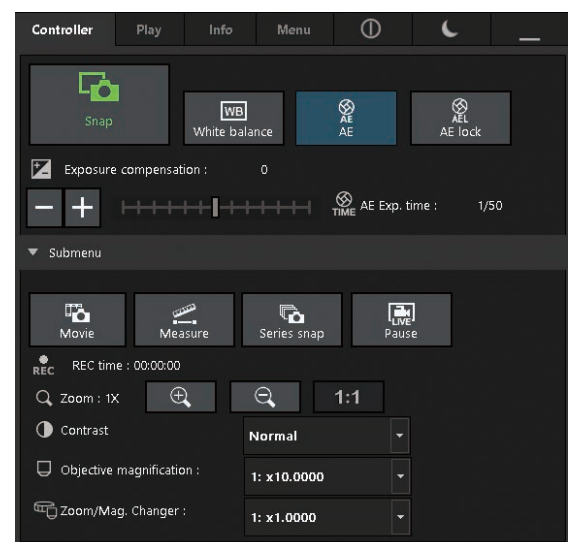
Controller Play Info Menu

Snap

WB
White balance

AE
AE

AEL
AE lock

Exposure compensation : 0

− +

TIME AE Exp. time : 1/50

▼ Submenu

Movie

Measure

Series snap

LIVE
Pause

REC REC time : 00:00:00

Zoom : 1X

1:1

Contrast

Normal

Objective magnification :

1: x10.0000

Zoom/Mag. Changer :

1: x1.0000